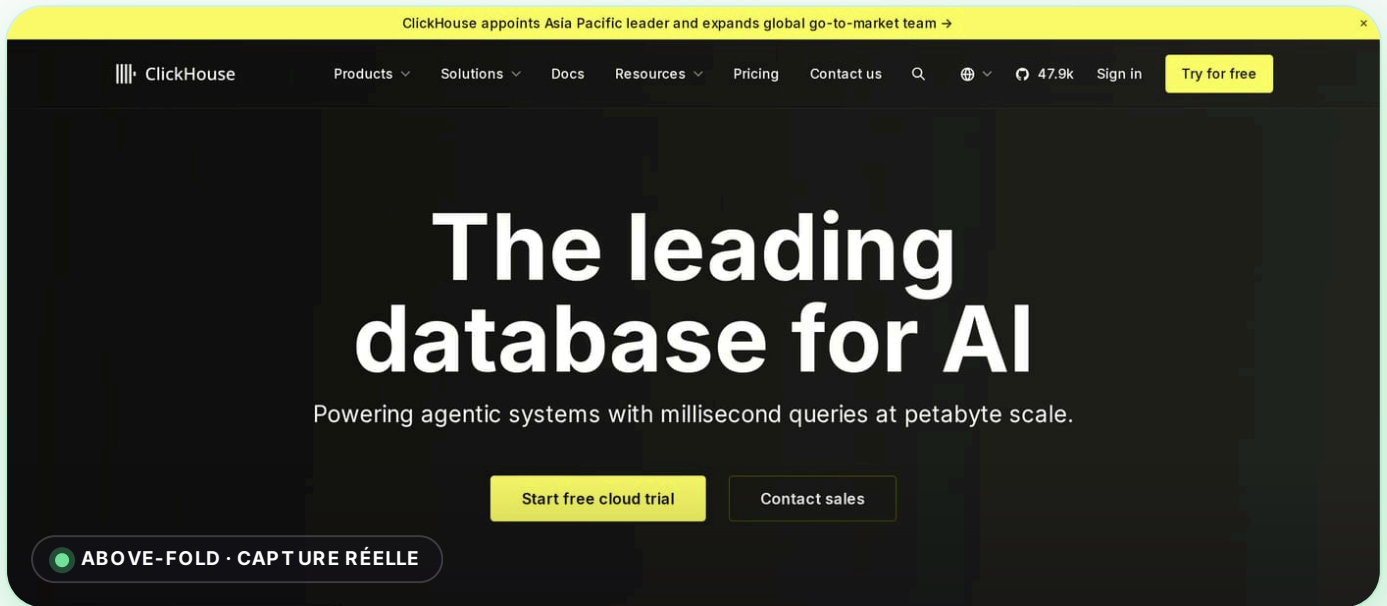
ClickHouse appoints Asia Pacific leader and expands global go-to-market team →

×

ClickHouse

Products Solutions Docs Resources Pricing Contact us

47.9k Sign in Try for free

The leading database for AI

Powering agentic systems with millisecond queries at petabyte scale.

Start free cloud trial

Contact sales

ABOVE-FOLD · CAPTURE RÉELLE